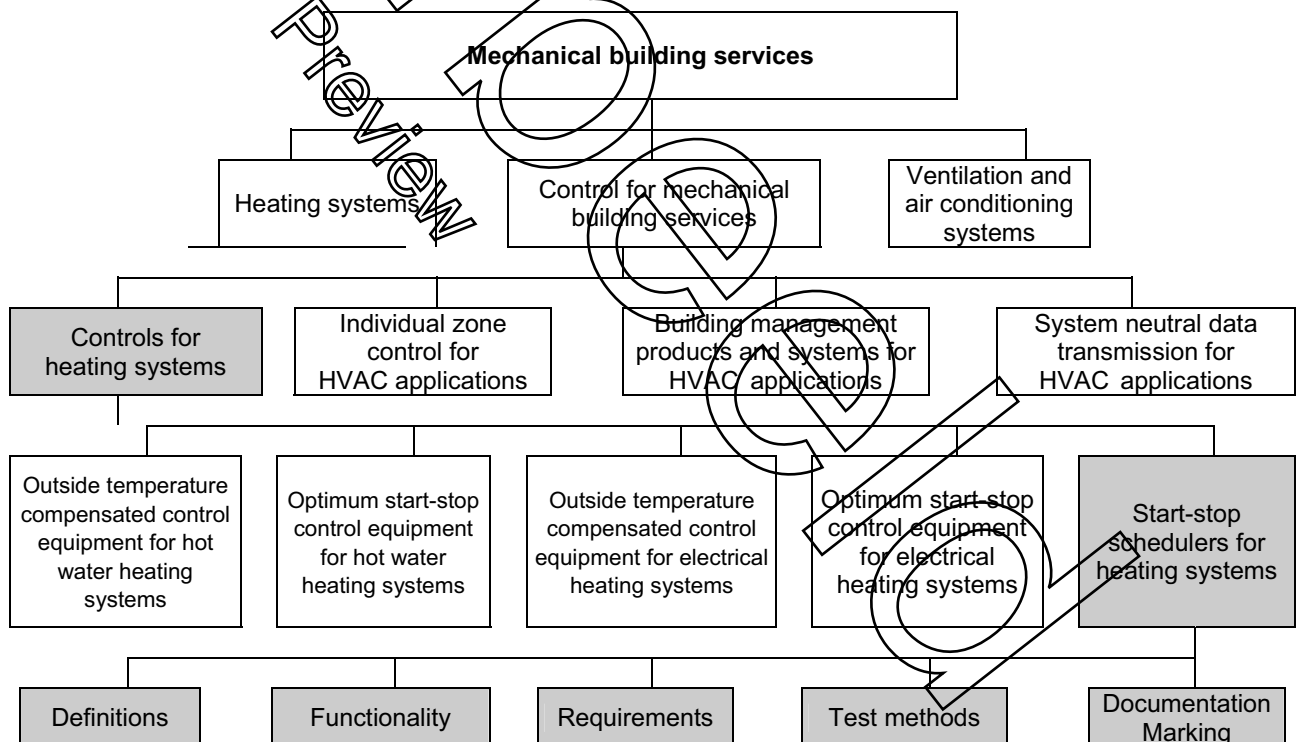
Preview

Mechanical building services

Heating systems

Control for mechanical building services

Ventilation and air conditioning systems

Controls for heating systems

Individual zone control for HVAC applications

Building management products and systems for HVAC applications

System neutral data transmission for HVAC applications

Outside temperature compensated control equipment for hot water heating systems

Optimum start-stop control equipment for hot water heating systems

Outside temperature compensated control equipment for electrical heating systems

Optimum start-stop control equipment for electrical heating systems

Start-stop schedulers for heating systems

Definitions

Functionality

Requirements

Test methods

Documentation Marking